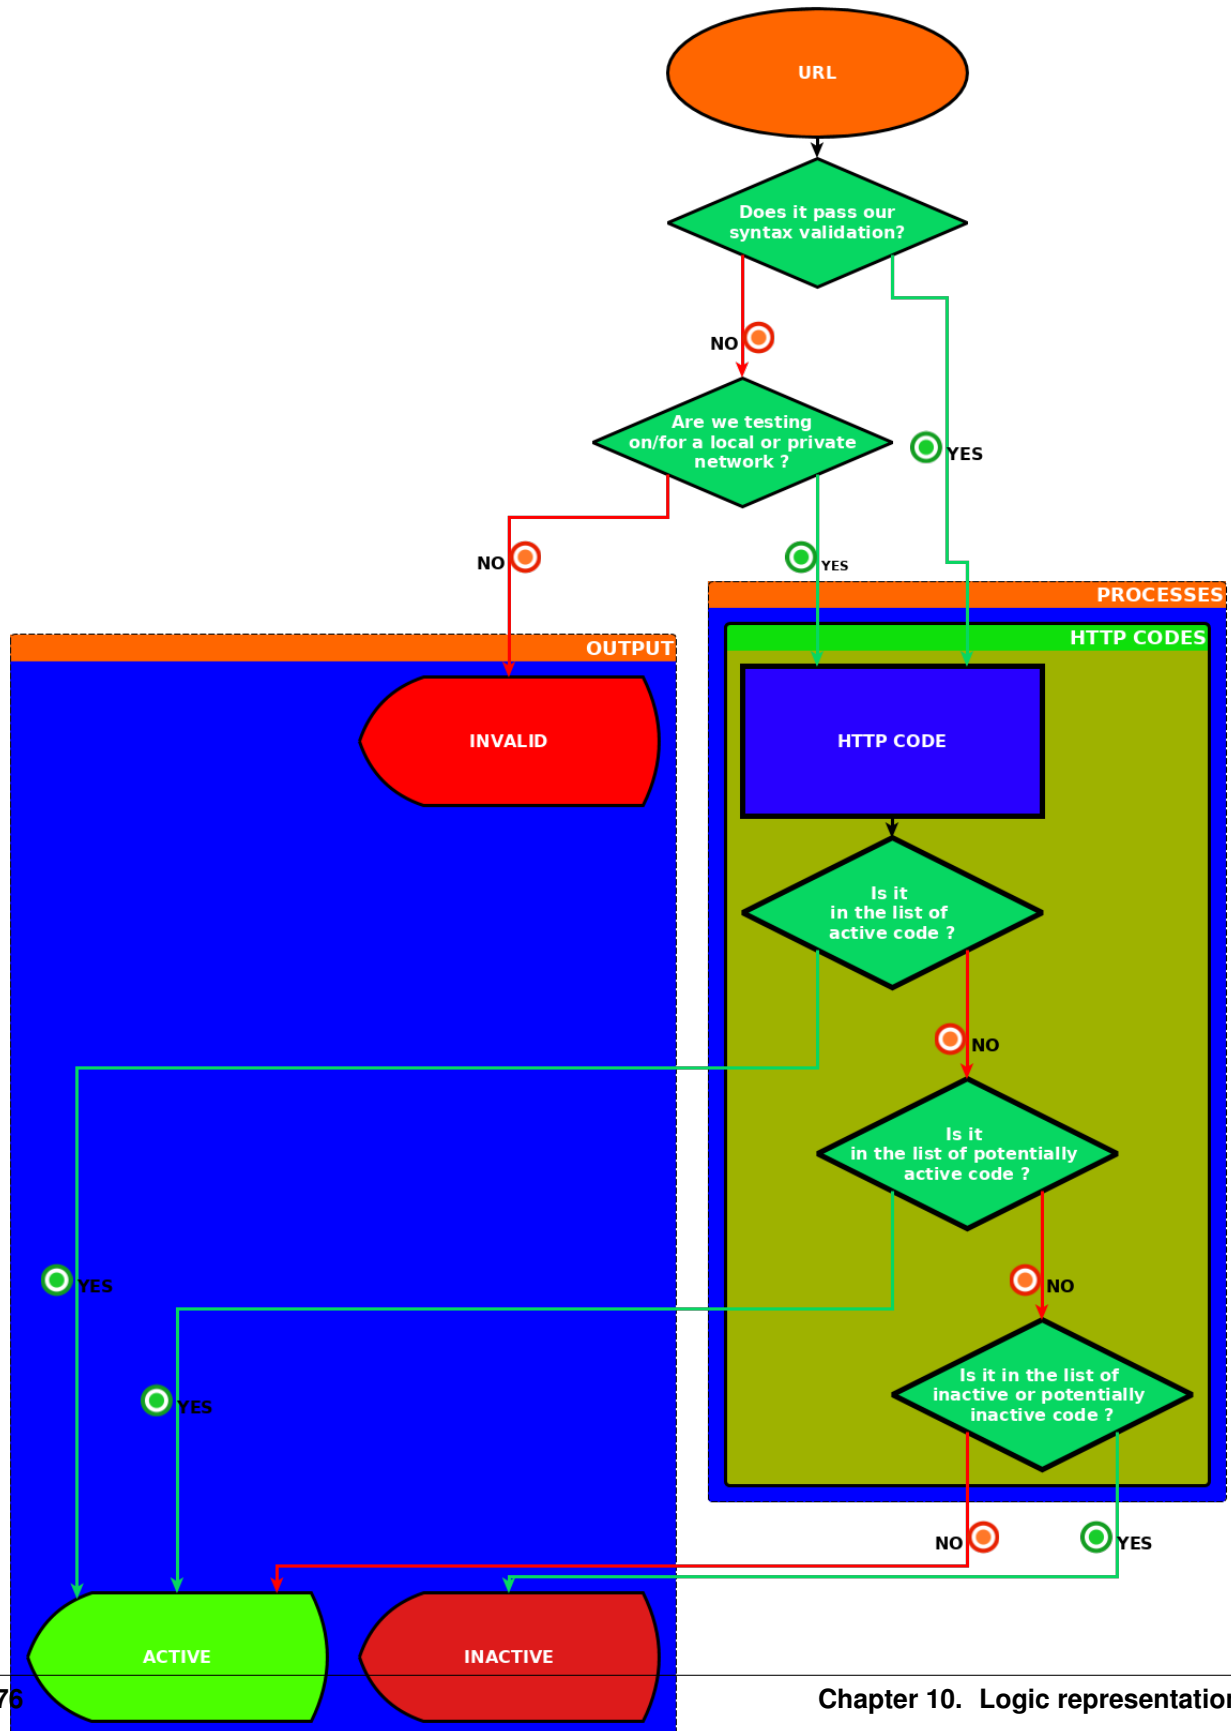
URL

Does it pass our syntax validation?

NO

YES

Are we testing on/for a local or private network ?

NO

YES

PROCESSES

HTTP CODES

OUTPUT

INVALID

HTTP CODE

Is it in the list of active code ?

NO

Is it in the list of potentially active code ?

YES

NO

YES

Is it in the list of inactive or potentially inactive code ?

NO

YES

ACTIVE

INACTIVE

76

Chapter 10. Logic representatior